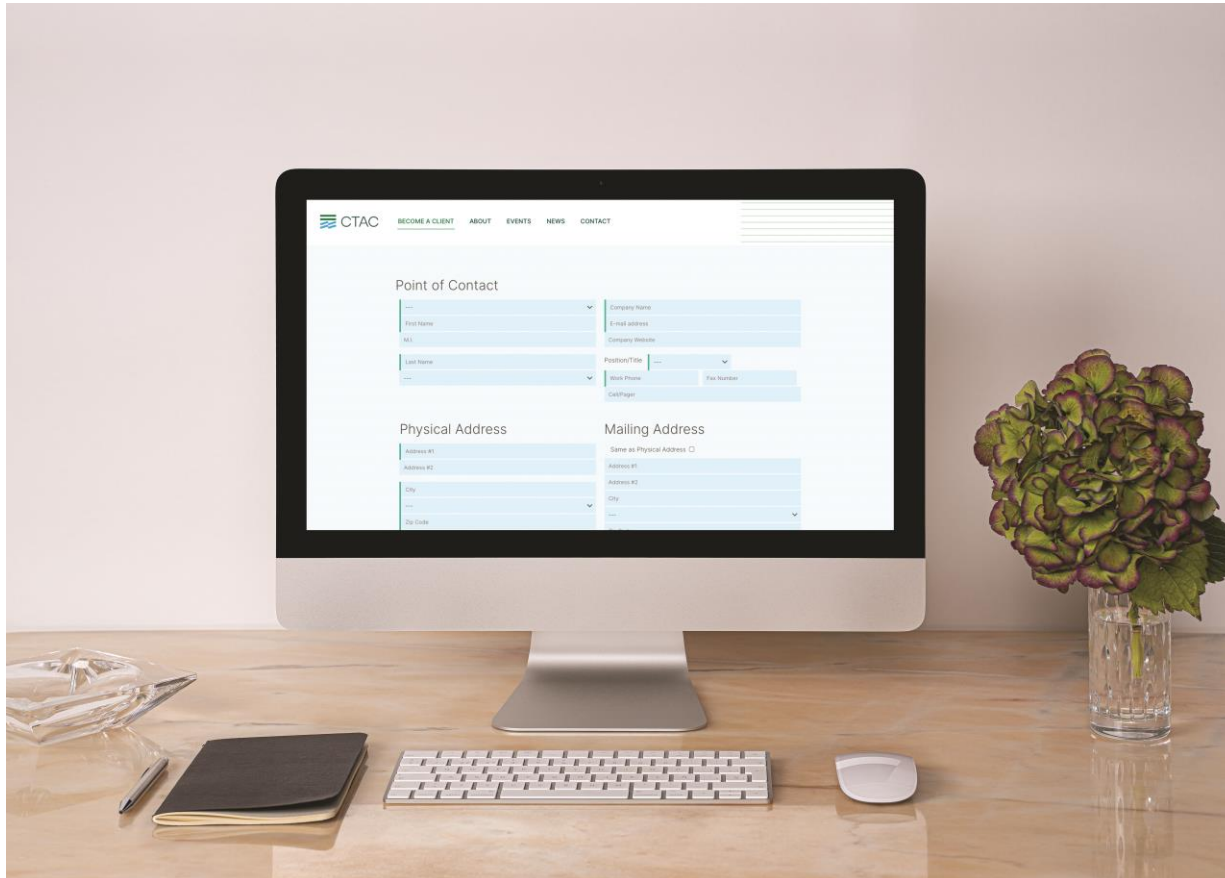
CTAC BECOME A CLIENT ABOUT EVENTS NEWS CONTACT

Point of Contact

----
First Name
M.I.
Last Name
----

Company Name
E-mail address
Company Website
Position/Title ----
Work Phone
Fax Number
Cell/Pager

Physical Address

Address #1
Address #2
City
----
Zip Code

Mailing Address

Same as Physical Address
Address #1
Address #2
City
----